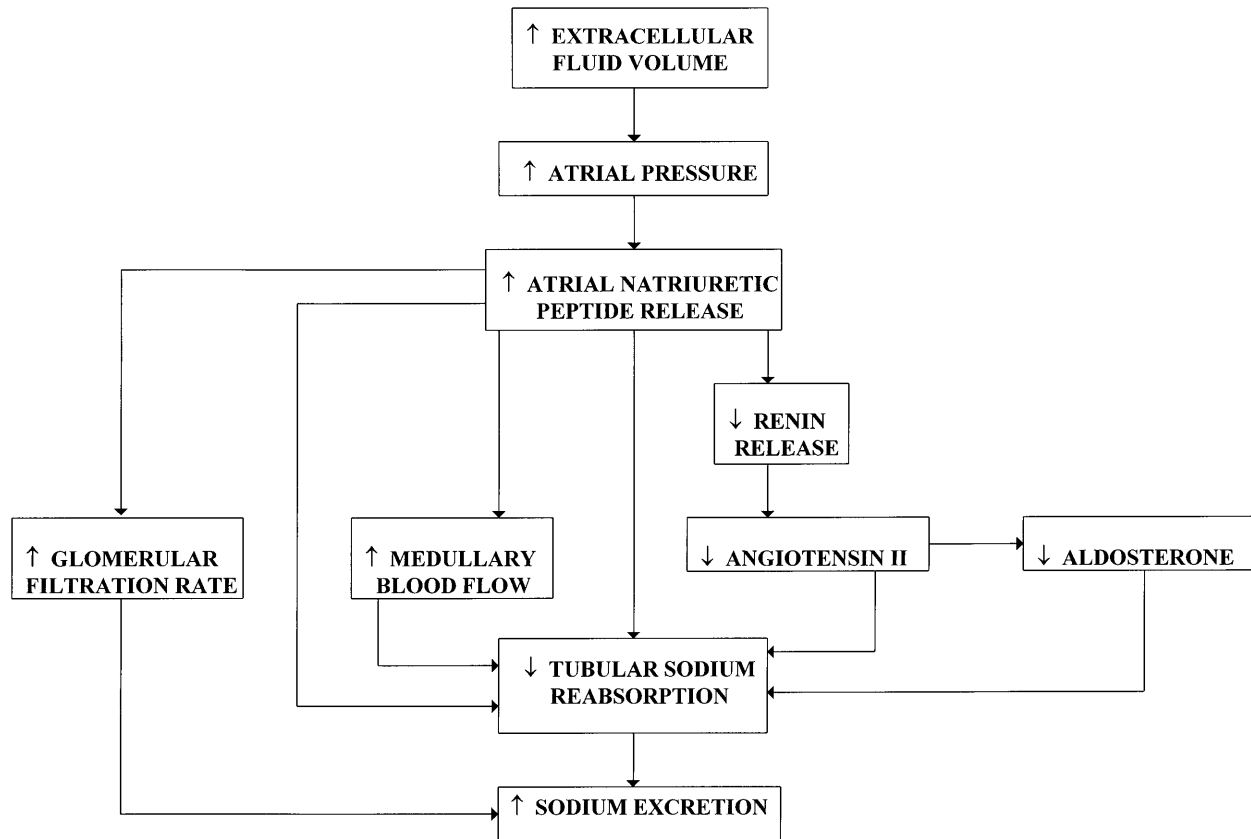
↑ EXTRACELLULAR FLUID VOLUME

↑ ATRIAL PRESSURE

↑ ATRIAL NATRIURETIC PEPTIDE RELEASE

↓ RENIN RELEASE

↑ GLOMERULAR FILTRATION RATE

↑ MEDULLARY BLOOD FLOW

↓ ANGIOTENSIN II

↓ ALDOSTERONE

↓ TUBULAR SODIUM REABSORPTION

↑ SODIUM EXCRETION